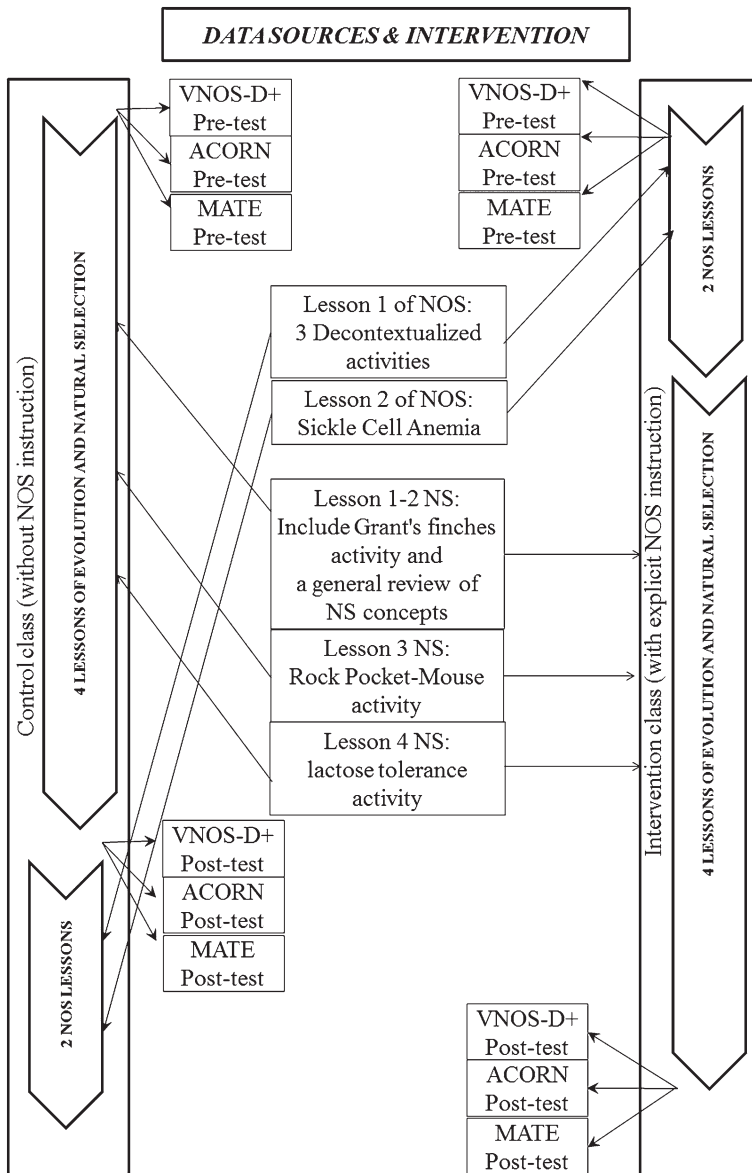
DATA SOURCES & INTERVENTION

Control class (without NOS instruction)

4 LESSONS OF EVOLUTION AND NATURAL SELECTION

VNOS-D+ Pre-test

ACORN Pre-test

MATE Pre-test

VNOS-D+ Pre-test

ACORN Pre-test

MATE Pre-test

2 NOS LESSONS

Lesson 1 of NOS: 3 Decontextualized activities

Lesson 2 of NOS: Sickle Cell Anemia

Lesson 1-2 NS: Include Grant's finches activity and a general review of NS concepts

Lesson 3 NS: Rock Pocket-Mouse activity

Lesson 4 NS: lactose tolerance activity

Intervention class (with explicit NOS instruction)

4 LESSONS OF EVOLUTION AND NATURAL SELECTION

VNOS-D+ Post-test

ACORN Post-test

MATE Post-test

2 NOS LESSONS

VNOS-D+ Post-test

ACORN Post-test

MATE Post-test